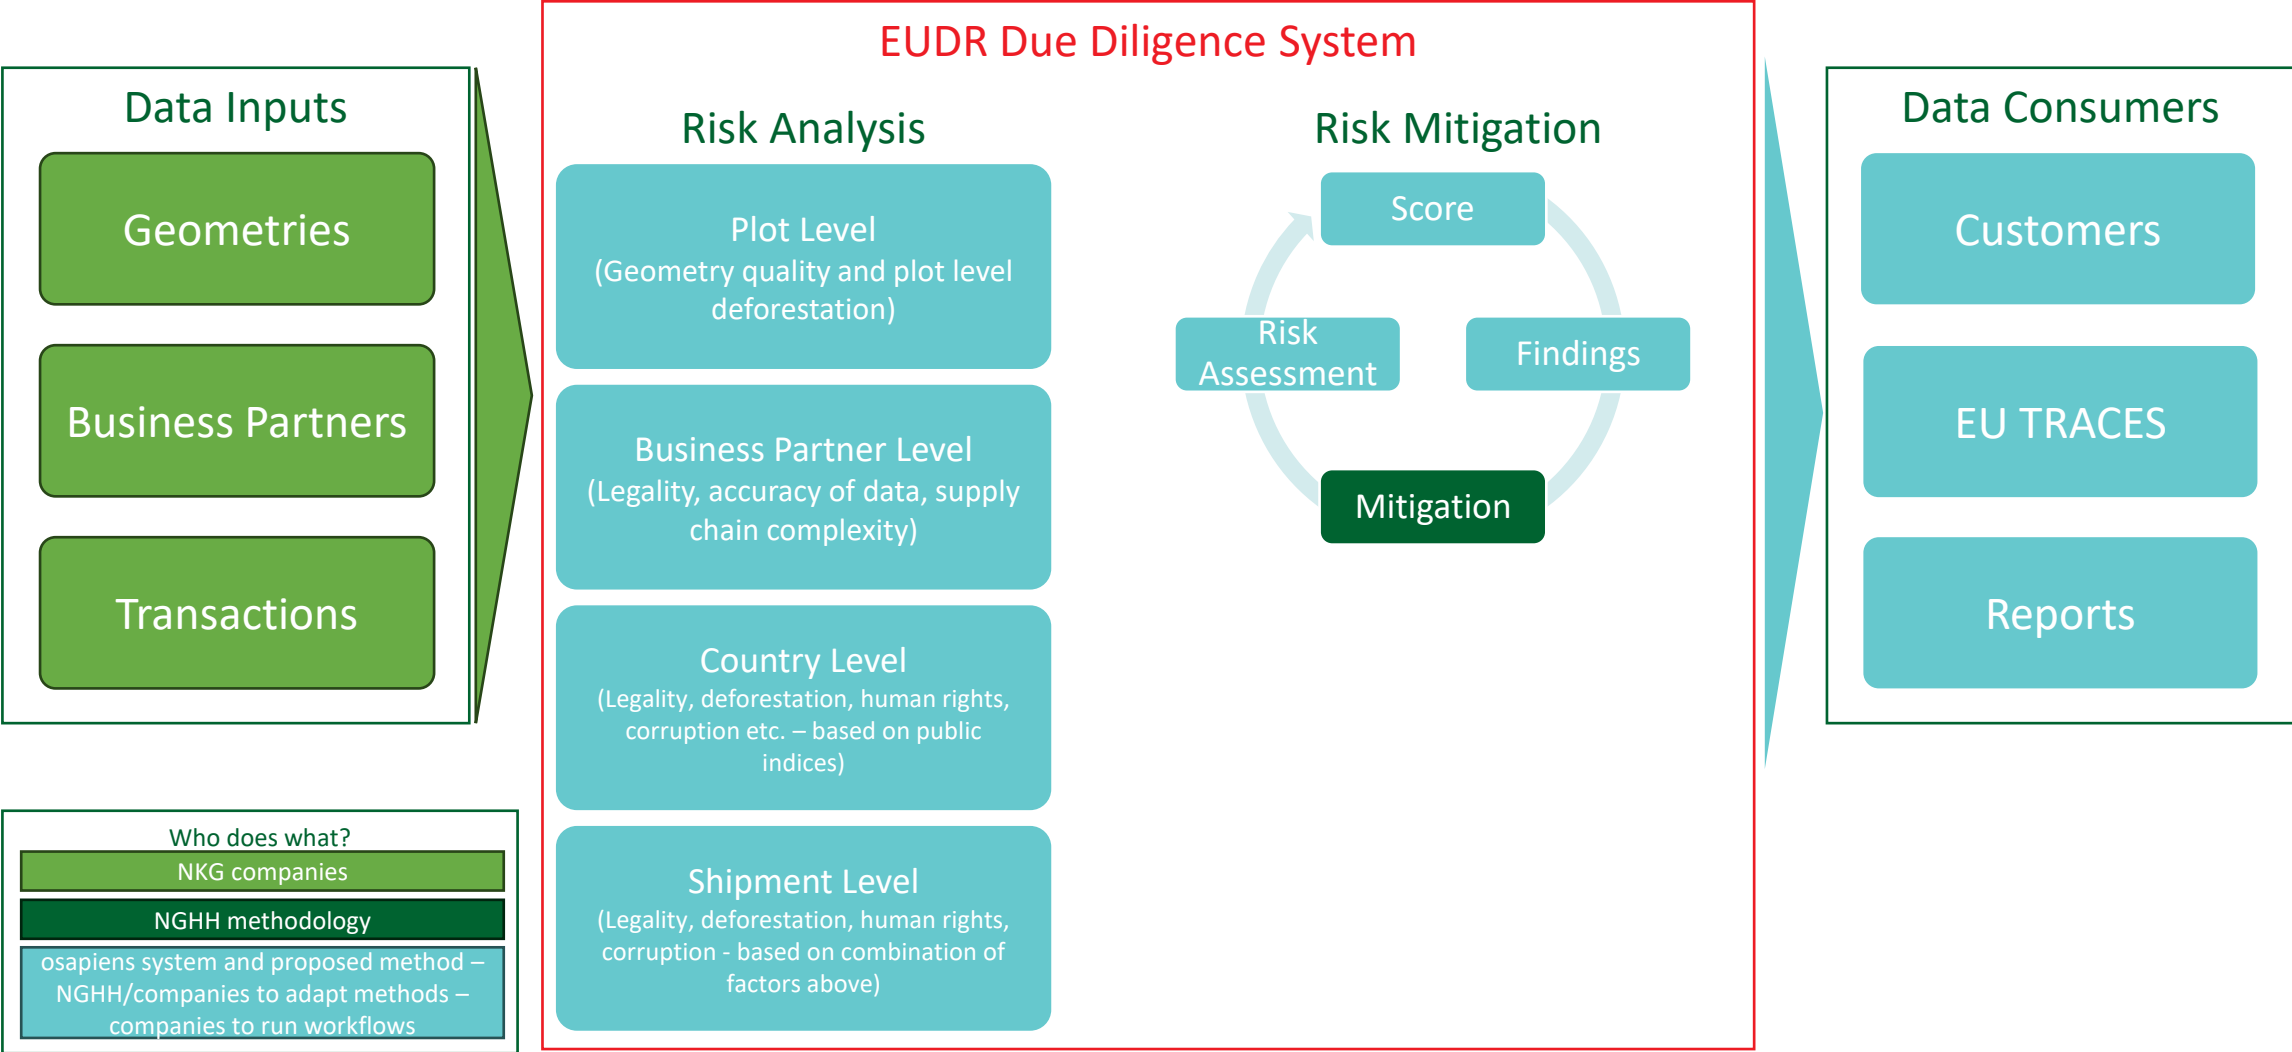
EUDR Due Diligence System

Data Inputs

Geometries

Business Partners

Transactions

Risk Analysis

Plot Level
(Geometry quality and plot level deforestation)

Business Partner Level
(Legality, accuracy of data, supply chain complexity)

Country Level
(Legality, deforestation, human rights, corruption etc. – based on public indices)

Shipment Level
(Legality, deforestation, human rights, corruption - based on combination of factors above)

Risk Mitigation

Score

Risk Assessment

Findings

Mitigation

Data Consumers

Customers

EU TRACES

Reports

Who does what?

NKG companies

NGHH methodology

osapiens system and proposed method – NGHH/companies to adapt methods – companies to run workflows